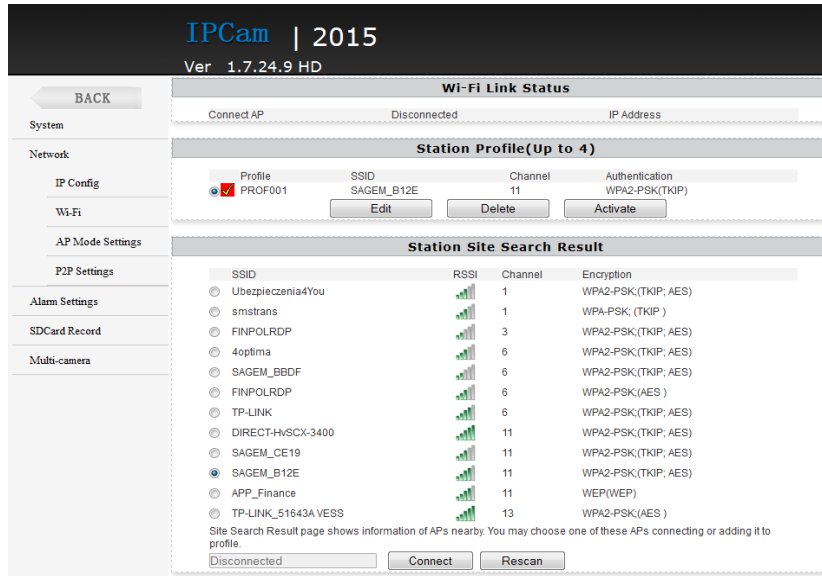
IPCam | 2015
Ver 1.7.24.9 HD

BACK
System
Network
IP Config
Wi-Fi
AP Mode Settings
P2P Settings
Alarm Settings
SDCard Record
Multi-camera

Wi-Fi Link Status

| Connect AP | Disconnected | IP Address |
|---|---|---|

Station Profile(Up to 4)

| Profile | SSID | Channel | Authentication |
|---|---|---|---|
| PROF001 | SAGEM_B12E | 11 | WPA2-PSK(TKIP) |

Edit Delete Activate

Station Site Search Result

| SSID | RSSI | Channel | Encryption |
|---|---|---|---|
| Ubezpieczenia4You | | 1 | WPA2-PSK;(TKIP; AES) |
| smstrans | | 1 | WPA-PSK;(TKIP) |
| FINPOLRDP | | 3 | WPA2-PSK;(TKIP; AES) |
| 4optima | | 6 | WPA2-PSK;(TKIP; AES) |
| SAGEM_BBDF | | 6 | WPA2-PSK;(TKIP; AES) |
| FINPOLRDP | | 6 | WPA2-PSK;(AES) |
| TP-LINK | | 6 | WPA2-PSK;(TKIP; AES) |
| DIRECT-HvSCX-3400 | | 11 | WPA2-PSK;(TKIP; AES) |
| SAGEM_CE19 | | 11 | WPA2-PSK;(TKIP; AES) |
| SAGEM_B12E | | 11 | WPA2-PSK;(TKIP; AES) |
| APP_Finance | | 11 | WEP(WEP) |
| TP-LINK_51643A VESS | | 13 | WPA2-PSK;(AES) |

Site Search Result page shows information of APs nearby. You may choose one of these APs connecting or adding it to profile.

Disconnected Connect Rescan